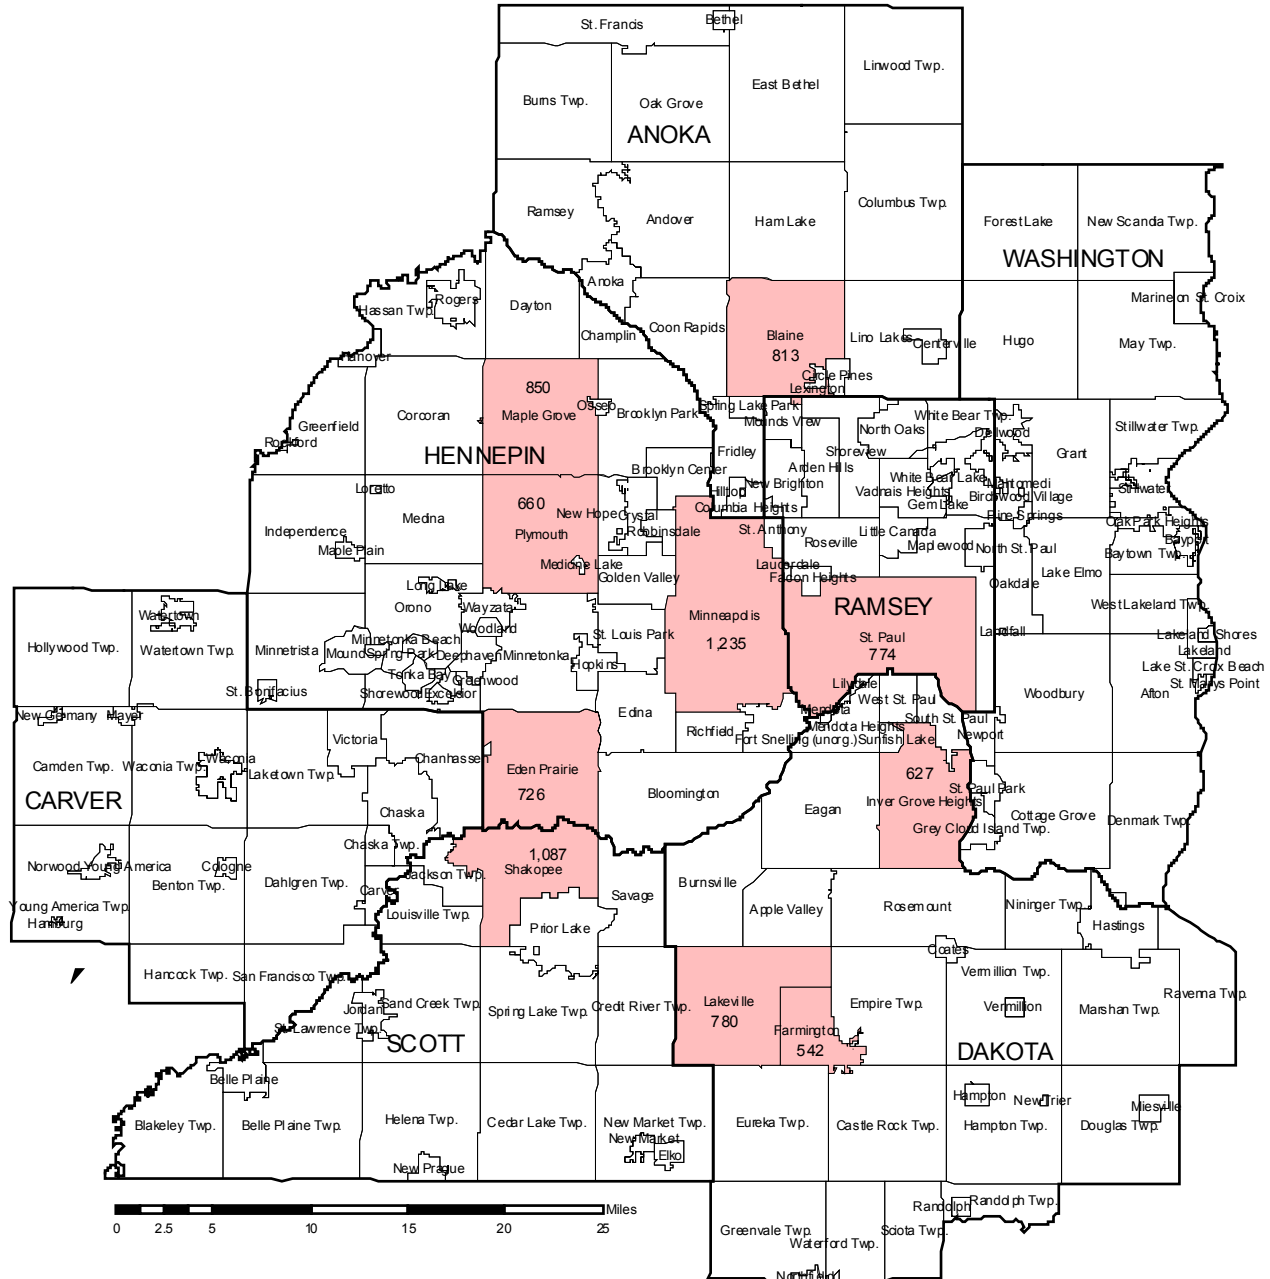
St. Francis
Bethel
Burns Twp.
Oak Grove
East Bethel
Linwood Twp.
ANOKA
Ramsey
Andover
Ham Lake
Columbus Twp.
Forest Lake
New Scandia Twp.
WASHINGTON
Anoka
Hassan Twp.
Rogers
Dayton
Champlin
Coon Rapids
Blaine
813
Lino Lakes
Centerville
Hugo
Marine on St. Croix
May Twp.
Hanover
Circle Pines
Lexington
850
Maple Grove
Osseo
Brooklyn Park
Spring Lake Park
Mounds View
White Bear Twp.
Corcoran
Greenfield
Rockford
North Oaks
Dellwood
Stillwater Twp.
HENNEPIN
Fridley
Shoreview
Grant
Brooklyn Center
Arden Hills
White Bear Lake
Mahtomedi
Loretto
New Brighton
Vadnais Heights
Birchwood Village
Stillwater
Hilltop
Gem Lake
Medina
660
Plymouth
New Hope
Crystal
Columbia Heights
Pine Springs
Independence
Robbinsdale
St. Anthony
Little Canada
Oak Park Heights
Bayport
Maple Plain
Roseville
Maplewood
North St. Paul
Baytown Twp.
Medicine Lake
Golden Valley
Lauderdale
Falcon Heights
Lake Elmo
Long Lake
Oakdale
Watertown
Orono
Wayzata
Minneapolis
RAMSEY
West Lakeland Twp.
Hollywood Twp.
Watertown Twp.
Woodland
St. Louis Park
Landfall
Lakeland Shores
Minnetrista
Minnetonka Beach
St. Paul
Lakeland
Mound
Spring Park
Deephaven
Minnetonka
1,235
774
Lake St. Croix Beach
Tonka Bay
Greenwood
Hopkins
St. Marys Point
St. Bonifacius
Shorewood
Excelsior
Lilydale
Afton
West St. Paul
Woodbury
New Germany
Mayer
Edina
Mendota
South St. Paul
Victoria
Richfield
Mendota Heights
Newport
Camden Twp.
Waconia Twp.
Waconia
Laketown Twp.
Chanhassen
Eden Prairie
Fort Snelling (unorg.)
Sunfish Lake
627
CARVER
726
Bloomington
St. Paul Park
Inver Grove Heights
Cottage Grove
Chaska
Eagan
Denmark Twp.
Grey Cloud Island Twp.
Chaska Twp.
1,087
Norwood Young America
Cologne
Shakopee
Benton Twp.
Jackson Twp.
Dahlgren Twp.
Burnsville
Carver
Savage
Young America Twp.
Louisville Twp.
Apple Valley
Rosemount
Nininger Twp.
Hamburg
Prior Lake
Hastings
Hancock Twp.
San Francisco Twp.
Coates
Vermillion Twp.
Jordan
Sand Creek Twp.
Spring Lake Twp.
Credit River Twp.
Lakeville
780
Empire Twp.
Vermillion
Ravenna Twp.
Marshan Twp.
St. Lawrence Twp.
Farmington
SCOTT
542
DAKOTA
Belle Plaine
Hampton
New Trier
Miesville
Helena Twp.
Blakeley Twp.
Belle Plaine Twp.
Cedar Lake Twp.
New Market Twp.
Eureka Twp.
Castle Rock Twp.
Hampton Twp.
Douglas Twp.
New Market
Elko
New Prague
0
2.5
5
10
15
20
25
Miles
Randolph
Randolph Twp.
Greenvale Twp.
Waterford Twp.
Sciota Twp.
Northfield